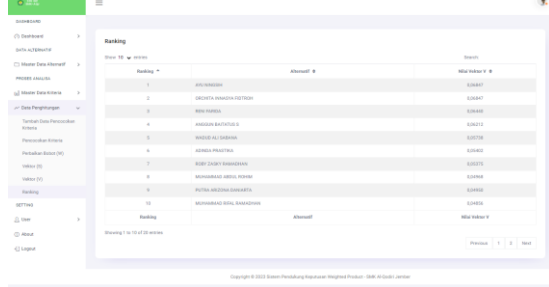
DASHBOARD

Dashboard

DATA ALTERNATIF

Master Data Alternatif

PROSES ANALISA

Master Data Kriteria

Data Perhitungan

Tambah Data Perbandingan Kriteria

Perbandingan Kriteria

Perbaikan Bobot (W)

Vektor (S)

Vektor (V)

Ranking

SETTING

User

About

Logout

Ranking

Show 10 entries

Search:

| Ranking | Alternatif | Nilai Vektor V |
|---|---|---|
| 1 | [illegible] | 0,06851 |
| 2 | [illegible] | 0,06847 |
| 3 | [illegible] | 0,06640 |
| 4 | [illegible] | 0,06213 |
| 5 | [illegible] | 0,05758 |
| 6 | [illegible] | 0,05400 |
| 7 | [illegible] | 0,05375 |
| 8 | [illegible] | 0,04968 |
| 9 | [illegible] | 0,04950 |
| 10 | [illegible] | 0,04836 |
| Ranking | Alternatif | Nilai Vektor V |

Showing 1 to 10 of 20 entries

Previous 1 2 Next

Copyright © 2023 Sistem Pendukung Keputusan Weighted Product - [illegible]